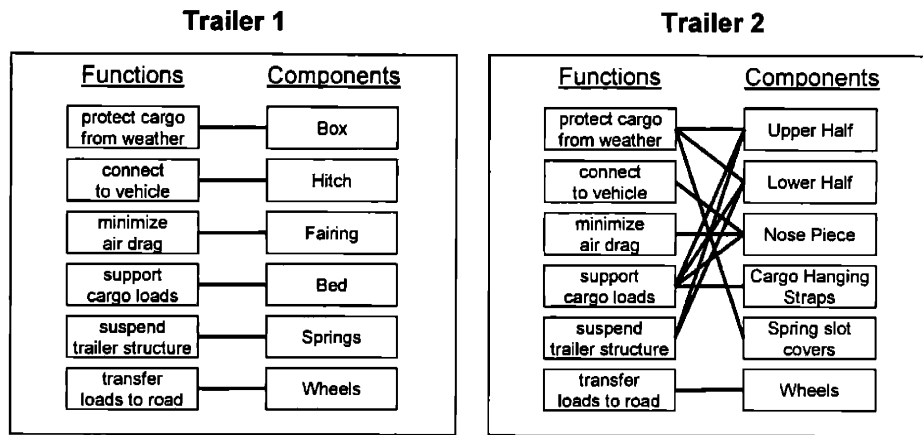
**Trailer 1**

| Functions | Components |
|---|---|
| protect cargo from weather | Box |
| connect to vehicle | Hitch |
| minimize air drag | Fairing |
| support cargo loads | Bed |
| suspend trailer structure | Springs |
| transfer loads to road | Wheels |

**Trailer 2**

| Functions | Components |
|---|---|
| protect cargo from weather | Upper Half |
| connect to vehicle | Lower Half |
| minimize air drag | Nose Piece |
| support cargo loads | Cargo Hanging Straps |
| suspend trailer structure | Spring slot covers |
| transfer loads to road | Wheels |